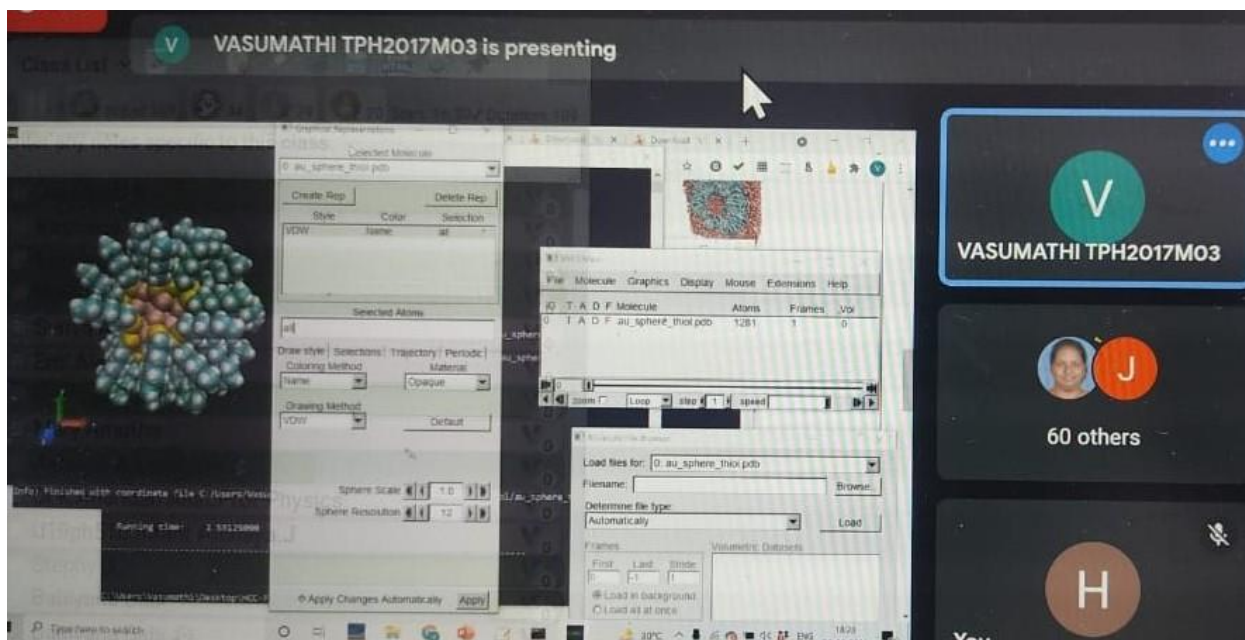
V VASUMATHI TPH2017M03 is presenting

Graphical Representations
Selected Molecule
0: au_sphere_thiol.pdb
Create Rep
Delete Rep
Style Color Selection
VDW Name all
Selected Atoms
all
Draw style Selections Trajectory Periodic
Coloring Method
Name
Material
Opaque
Drawing Method
VDW
Default
Sphere Scale 1.0
Sphere Resolution 12
Apply Changes Automatically
Apply

File Molecule Graphics Display Mouse Extensions Help
ID T A D F Molecule Atoms Frames Vol
0 T A D F au_sphere_thiol.pdb 1281 1 0
zoom Loop step 1 speed

Load files for: 0: au_sphere_thiol.pdb
Filename:
Browse...
Determine file type:
Automatically
Load
Frames
First Last Stride
0 -1 1
Volumetric Datasets
Load in background
Load all at once

Info) Finished with coordinate file C:/Users/Vasu
Running time: 1.59125000
C:\Users\Vasumathi\Desktop\HCC-

Type here to search
30°C ENG 18:23

Download

V
VASUMATHI TPH2017M03
J
60 others
H
You